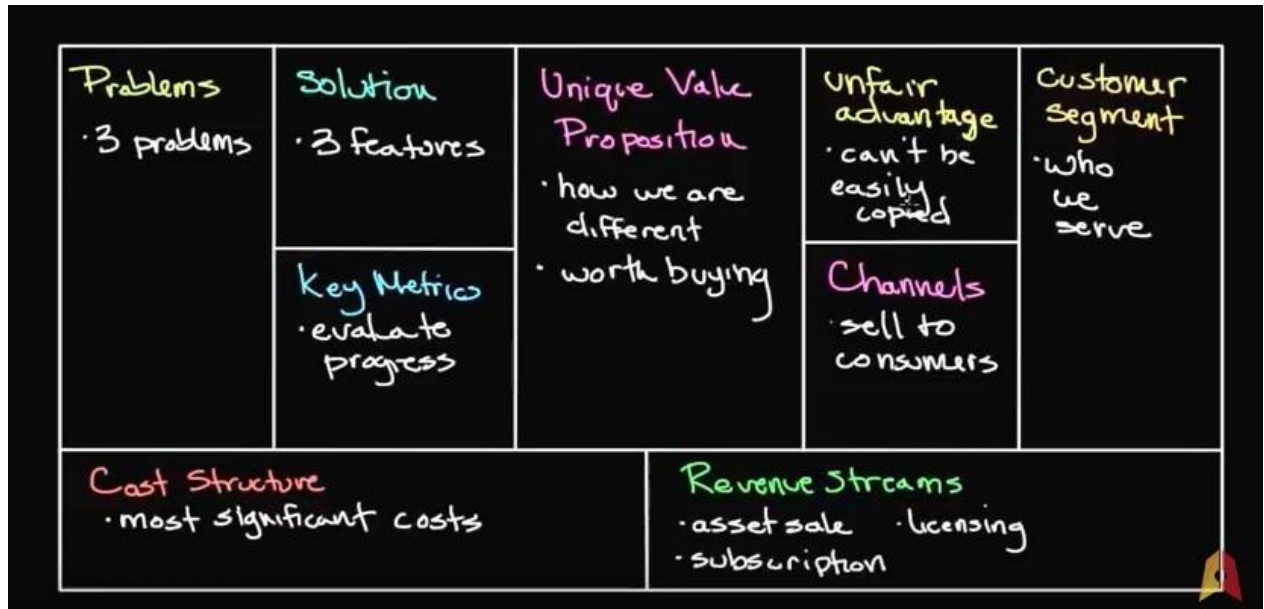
Problems
· 3 problems

Solution
· 3 features

Key Metrics
· evaluate progress

Unique Value Proposition
· how we are different
· worth buying

Unfair advantage
· can't be easily copied

Channels
· sell to consumers

Customer Segment
· who we serve

Cost Structure
· most significant costs

Revenue Streams
· asset sale · licensing
· subscription